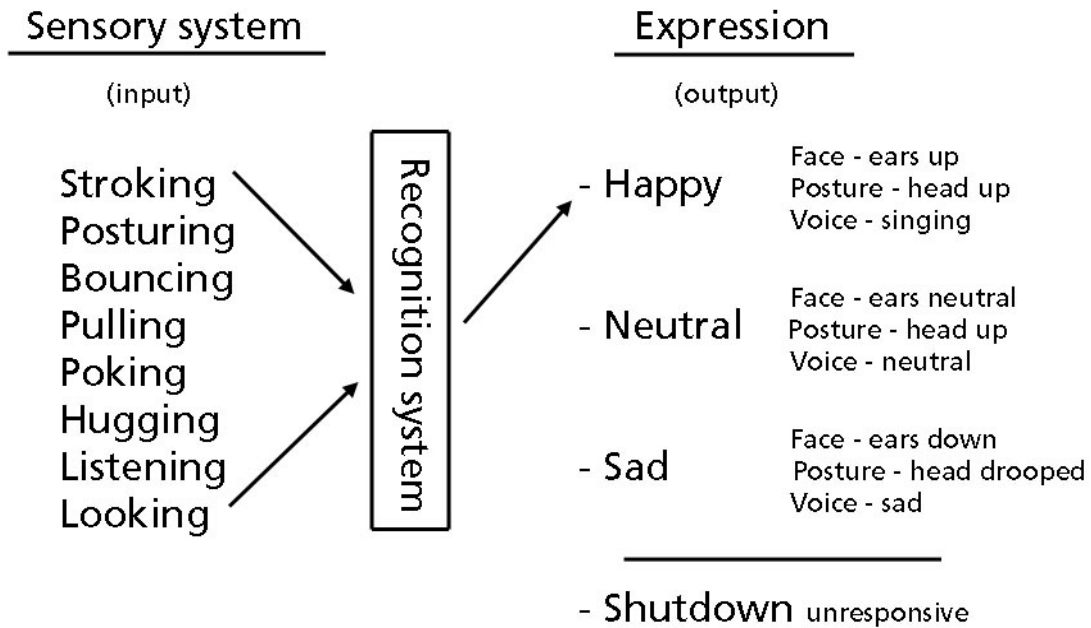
Sensory system

(input)

Stroking
Posturing
Bouncing
Pulling
Poking
Hugging
Listening
Looking

Recognition system

Expression

(output)

- Happy
Face - ears up
Posture - head up
Voice - singing

- Neutral
Face - ears neutral
Posture - head up
Voice - neutral

- Sad
Face - ears down
Posture - head drooped
Voice - sad

- Shutdown unresponsive